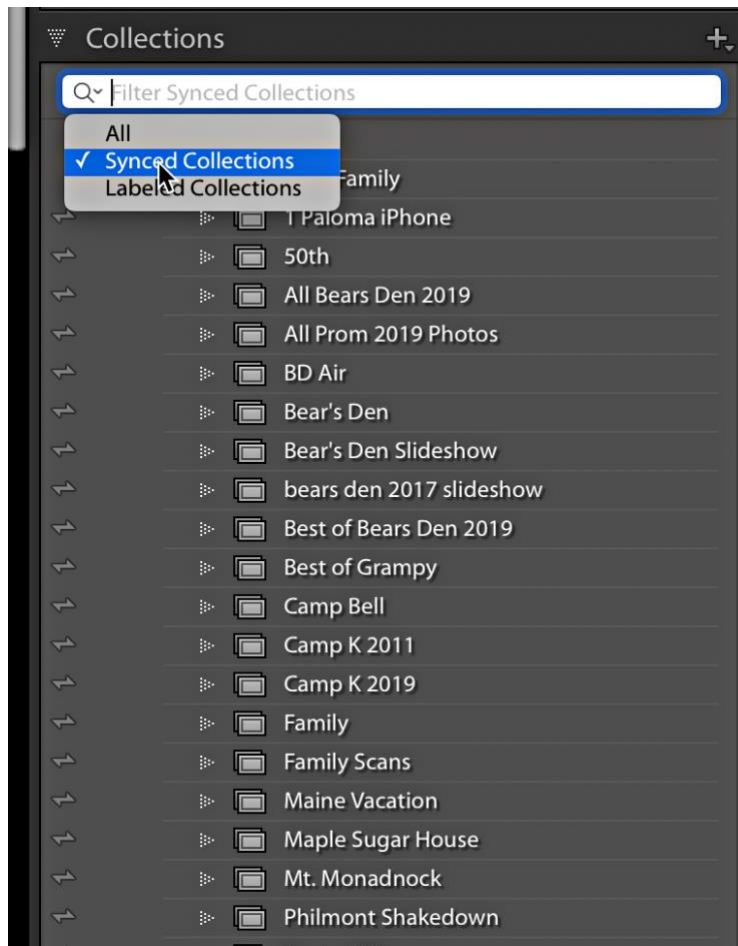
Collections

Filter Synced Collections

All
✓ Synced Collections
Labeled Collections

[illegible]Family
1 Paloma iPhone
50th
All Bears Den 2019
All Prom 2019 Photos
BD Air
Bear's Den
Bear's Den Slideshow
bears den 2017 slideshow
Best of Bears Den 2019
Best of Grampy
Camp Bell
Camp K 2011
Camp K 2019
Family
Family Scans
Maine Vacation
Maple Sugar House
Mt. Monadnock
Philmont Shakedown